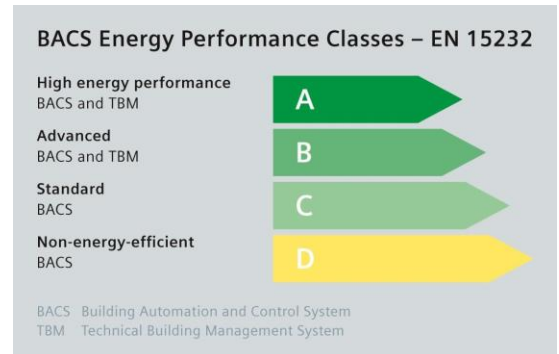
BACS Energy Performance Classes – EN 15232

High energy performance
BACS and TBM

A

Advanced
BACS and TBM

B

Standard
BACS

C

Non-energy-efficient
BACS

D

BACS Building Automation and Control System
TBM Technical Building Management System